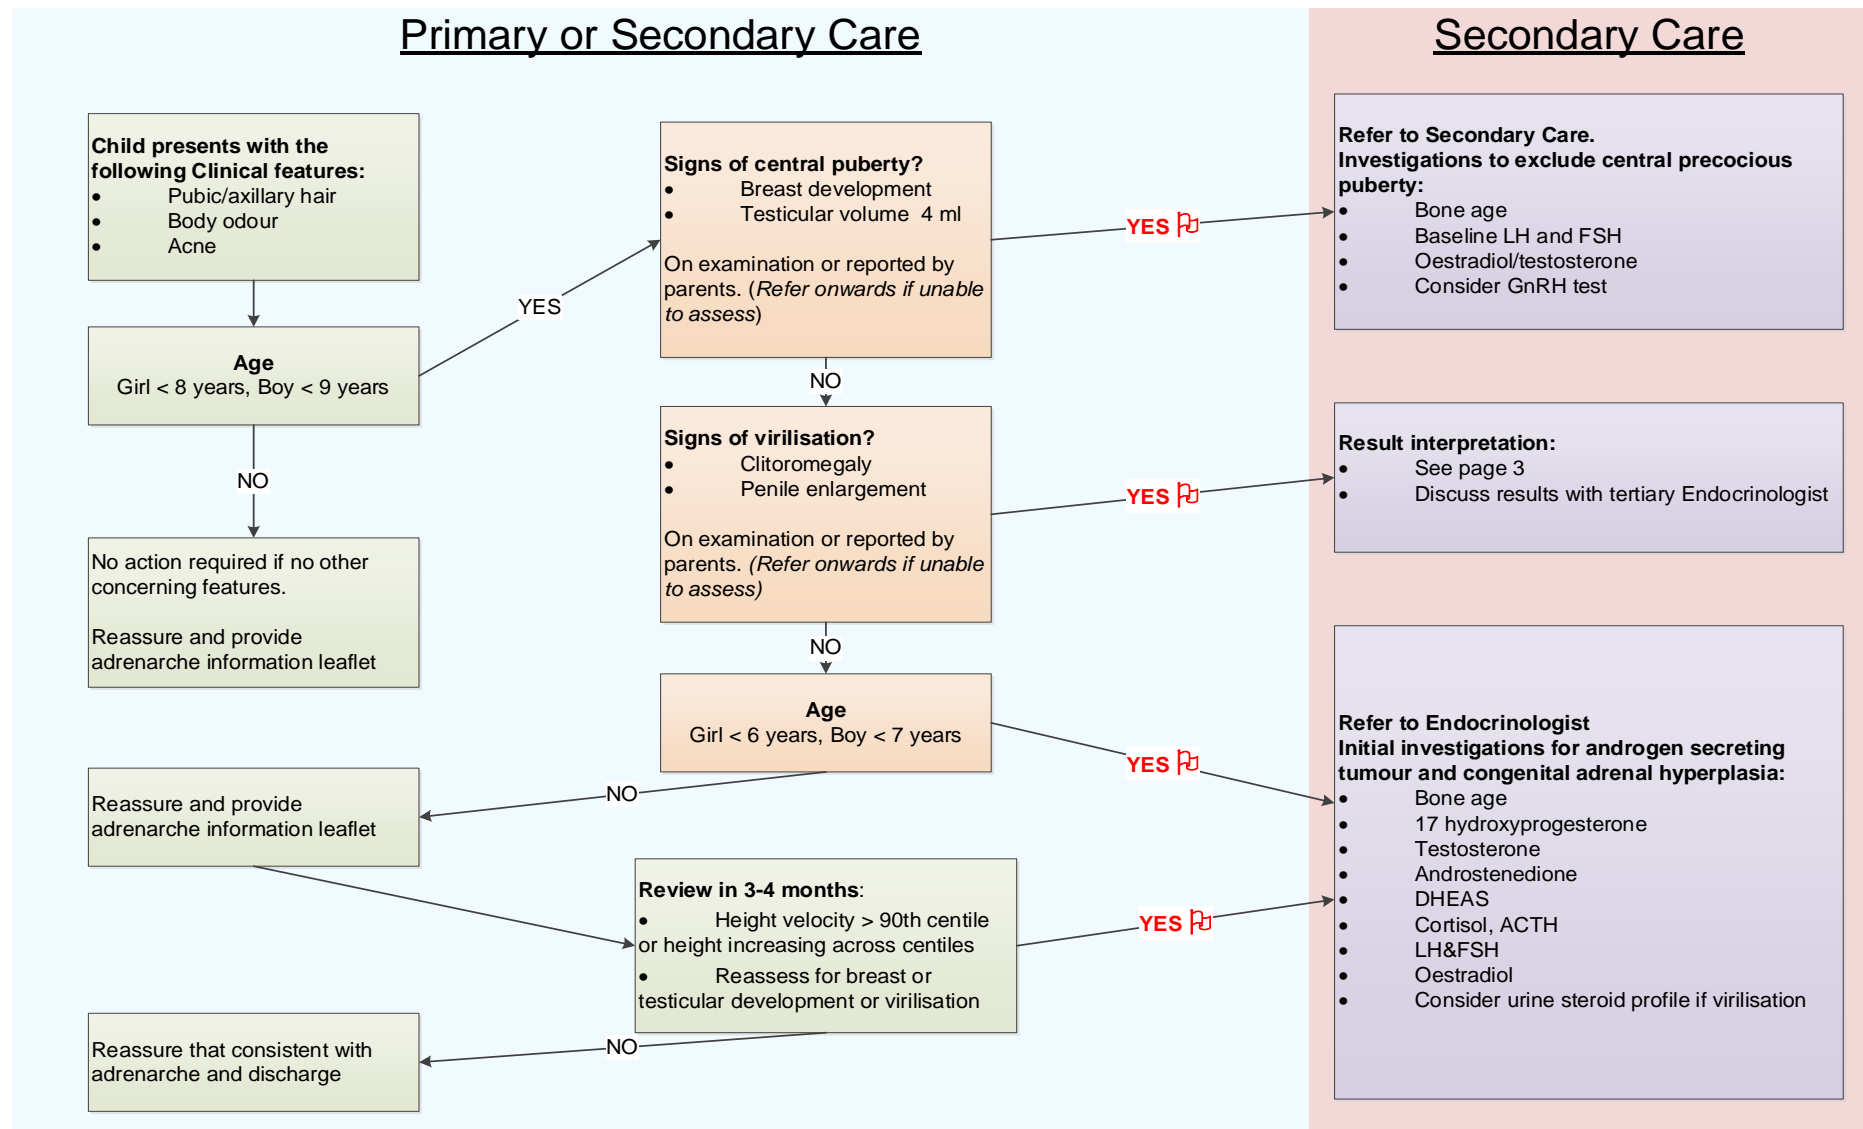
Primary or Secondary Care

Secondary Care

**Child presents with the following Clinical features:**
- Pubic/axillary hair
- Body odour
- Acne

**Age**
Girl < 8 years, Boy < 9 years

NO

No action required if no other concerning features.

Reassure and provide adrenarche information leaflet

YES

**Signs of central puberty?**
- Breast development
- Testicular volume 4 ml

On examination or reported by parents. (*Refer onwards if unable to assess*)

YES

**Refer to Secondary Care.**
**Investigations to exclude central precocious puberty:**
- Bone age
- Baseline LH and FSH
- Oestradiol/testosterone
- Consider GnRH test

NO

**Signs of virilisation?**
- Clitoromegaly
- Penile enlargement

On examination or reported by parents. *(Refer onwards if unable to assess)*

YES

**Result interpretation:**
- See page 3
- Discuss results with tertiary Endocrinologist

NO

**Age**
Girl < 6 years, Boy < 7 years

YES

NO

Reassure and provide adrenarche information leaflet

**Review in 3-4 months**:
- Height velocity > 90th centile or height increasing across centiles
- Reassess for breast or testicular development or virilisation

YES

NO

Reassure that consistent with adrenarche and discharge

**Refer to Endocrinologist**
**Initial investigations for androgen secreting tumour and congenital adrenal hyperplasia:**
- Bone age
- 17 hydroxyprogesterone
- Testosterone
- Androstenedione
- DHEAS
- Cortisol, ACTH
- LH&FSH
- Oestradiol
- Consider urine steroid profile if virilisation